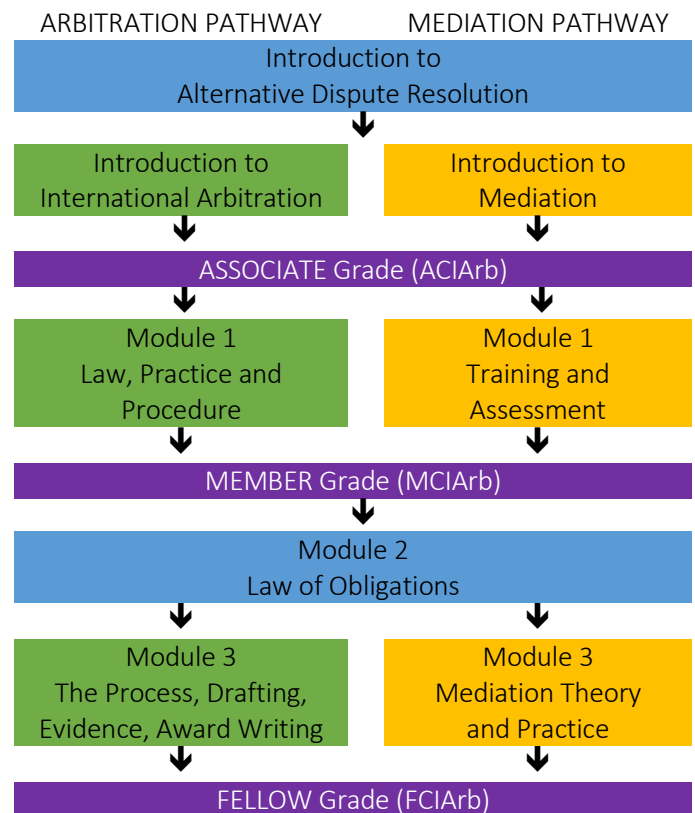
ARBITRATION PATHWAY

MEDIATION PATHWAY

Introduction to Alternative Dispute Resolution

Introduction to International Arbitration

Introduction to Mediation

ASSOCIATE Grade (ACIArb)

Module 1 Law, Practice and Procedure

Module 1 Training and Assessment

MEMBER Grade (MCIArb)

Module 2 Law of Obligations

Module 3 The Process, Drafting, Evidence, Award Writing

Module 3 Mediation Theory and Practice

FELLOW Grade (FCIArb)